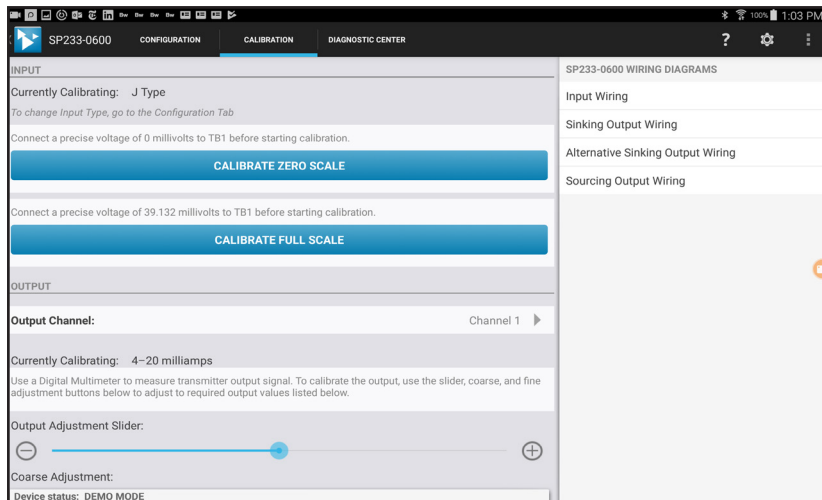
100% 1:03 PM

SP233-0600 CONFIGURATION CALIBRATION DIAGNOSTIC CENTER

INPUT

Currently Calibrating: J Type

To change Input Type, go to the Configuration Tab

Connect a precise voltage of 0 millivolts to TB1 before starting calibration.

CALIBRATE ZERO SCALE

Connect a precise voltage of 39.132 millivolts to TB1 before starting calibration.

CALIBRATE FULL SCALE

OUTPUT

Output Channel: Channel 1

Currently Calibrating: 4–20 milliamps

Use a Digital Multimeter to measure transmitter output signal. To calibrate the output, use the slider, coarse, and fine adjustment buttons below to adjust to required output values listed below.

Output Adjustment Slider:

Coarse Adjustment:

Device status: DEMO MODE

SP233-0600 WIRING DIAGRAMS

Input Wiring

Sinking Output Wiring

Alternative Sinking Output Wiring

Sourcing Output Wiring